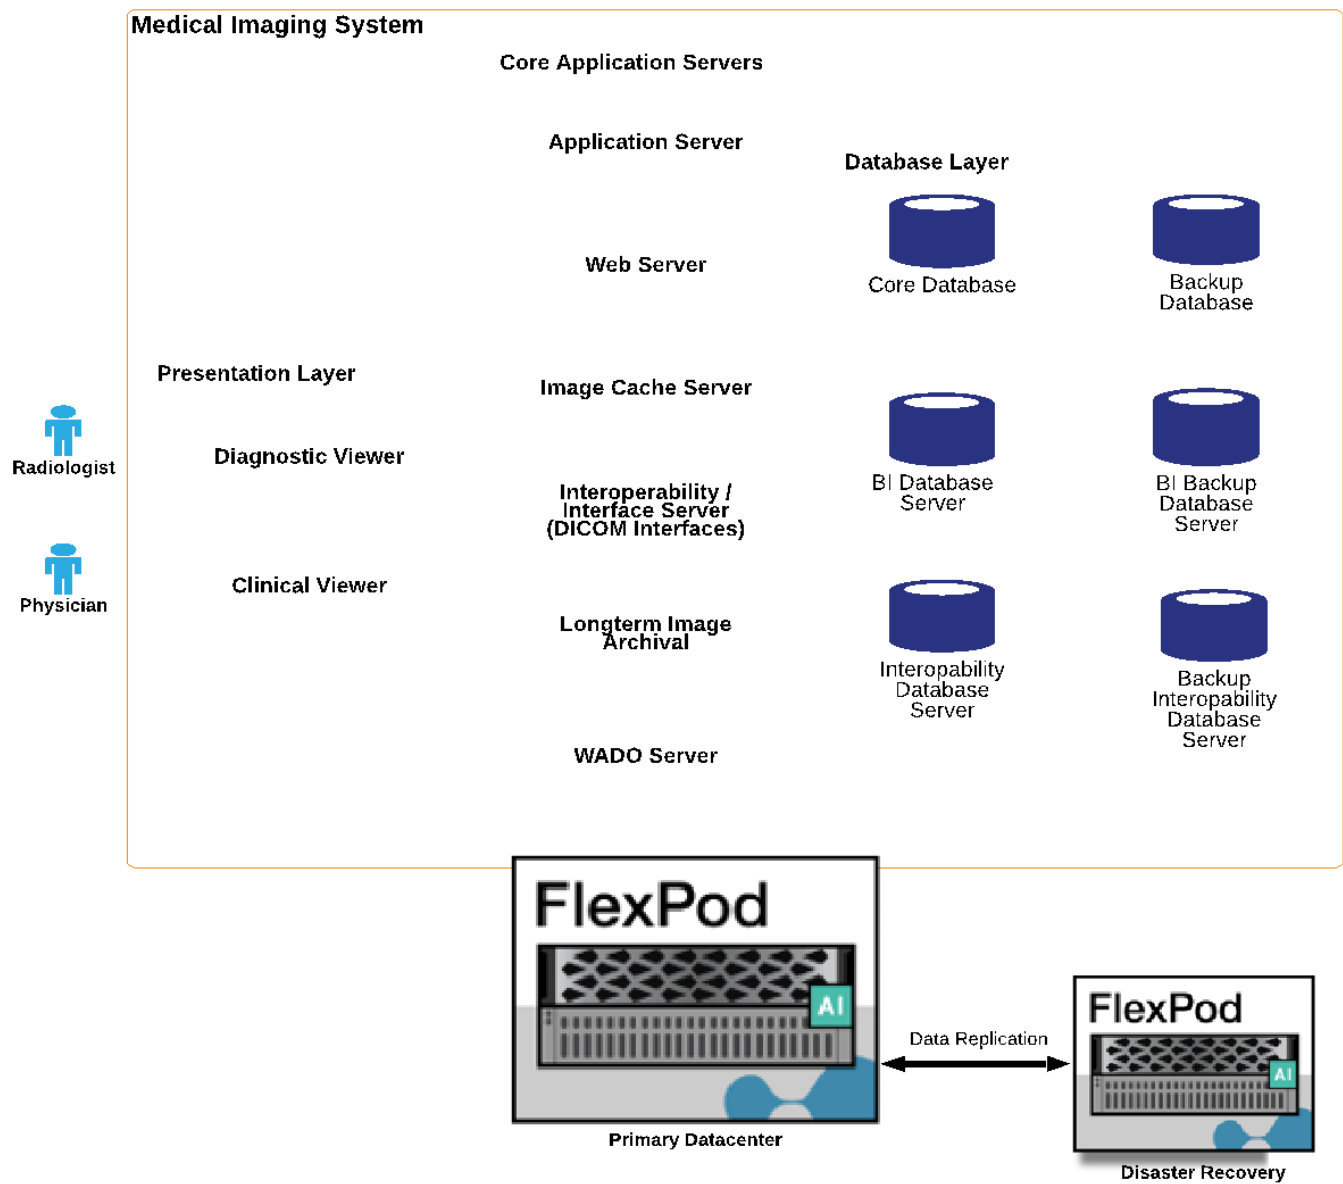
Medical Imaging System

Core Application Servers

Application Server

Database Layer

Core Database

Backup Database

Web Server

Presentation Layer

Image Cache Server

Radiologist

Diagnostic Viewer

BI Database Server

BI Backup Database Server

Interoperability / Interface Server (DICOM Interfaces)

Physician

Clinical Viewer

Longterm Image Archival

Interopability Database Server

Backup Interopability Database Server

WADO Server

FlexPod

AI

Primary Datacenter

Data Replication

FlexPod

AI

Disaster Recovery